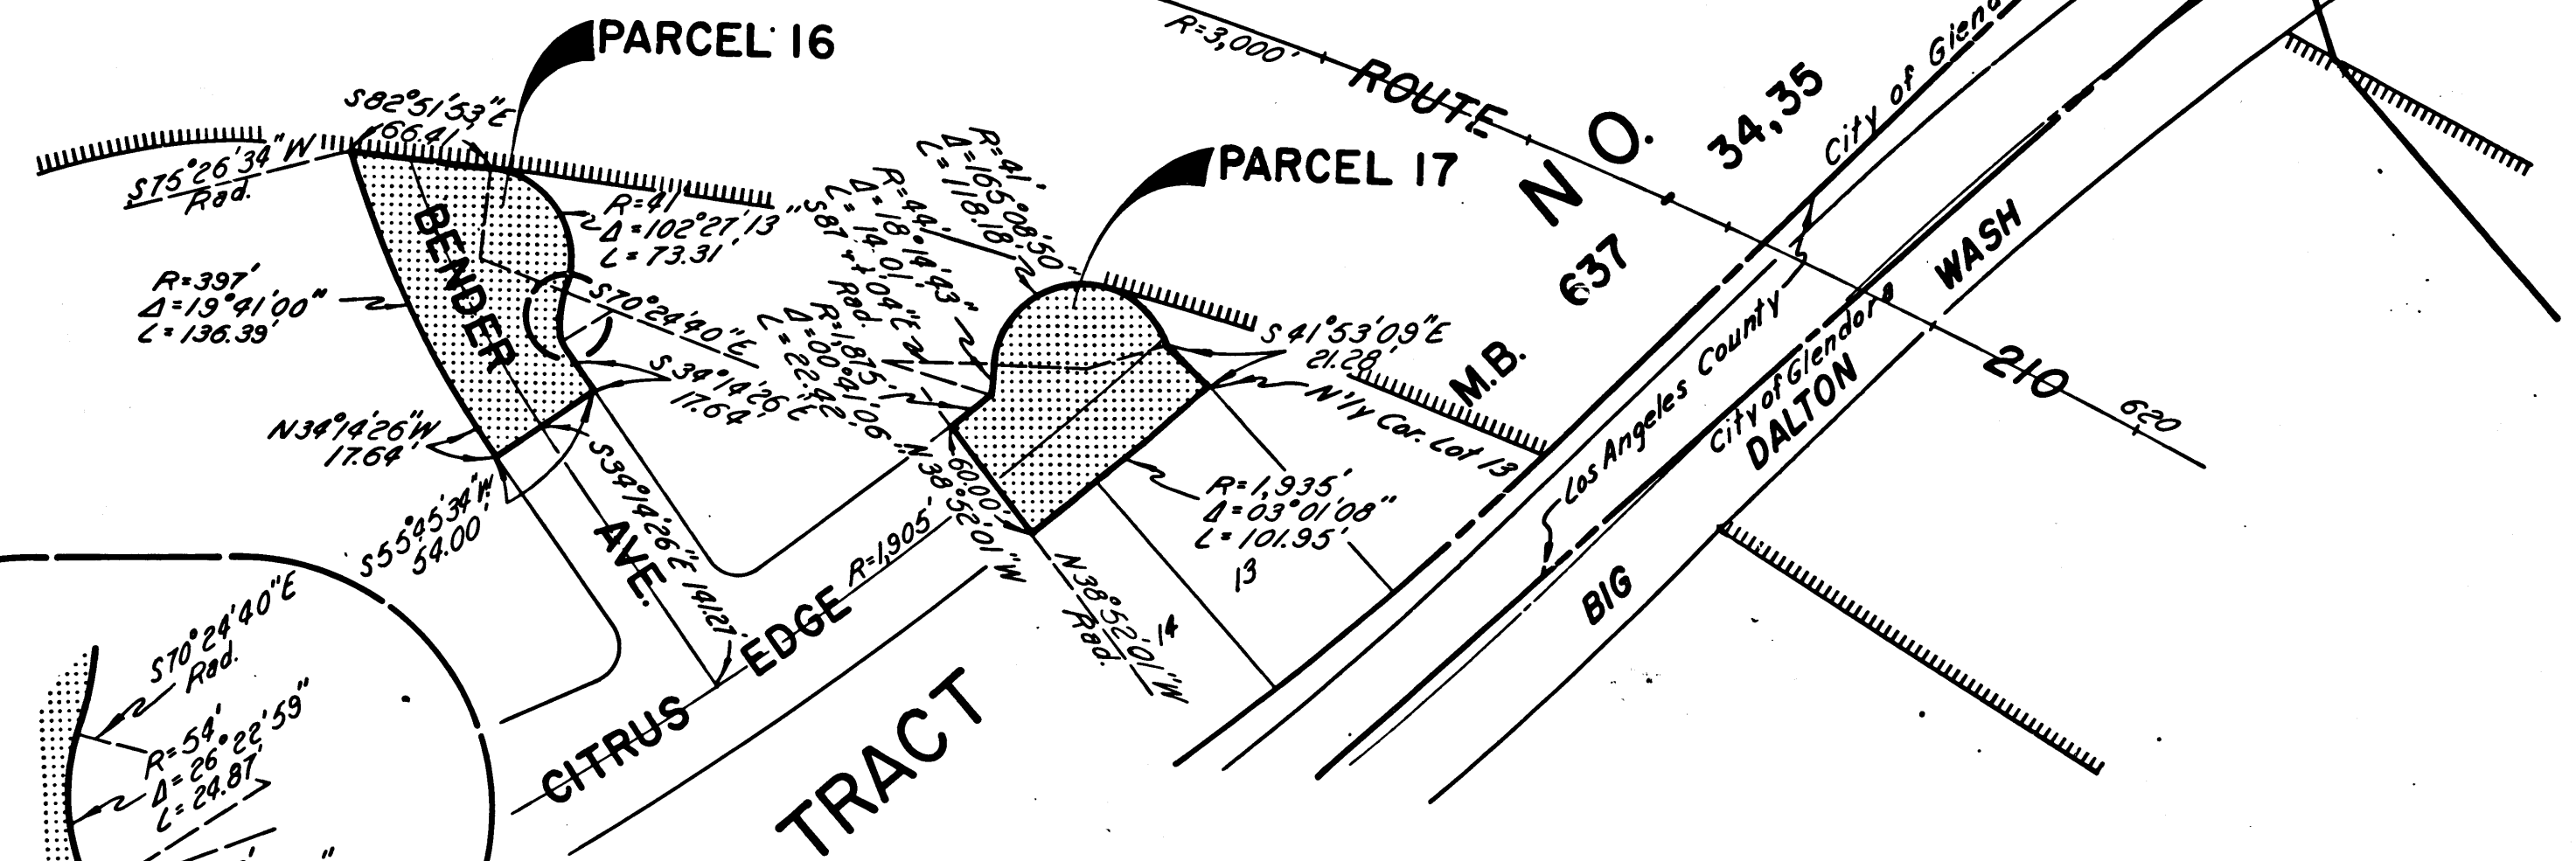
PARCEL 16

PARCEL 17

R=3,000'

ROUTE

NO. 34,35

City of Glend

S82°51'53"E
66.41'

S75°26'34"W
Rad.

R=41'
Δ=102°27'13"
L=73.31'

R=397'
Δ=19°41'00"
L=136.39'

BENDER

S70°24'40"E

S34°14'26"E
17.64'

N34°14'26"W
17.64'

S55°45'34"W
54.00'

R=41'
Δ=165°08'50"
L=118.18'

R=44'
Δ=18°14'43"
L=14.01'
S87°41'04"E
Rad.

R=1,875'
Δ=00°41'06"
L=22.42'

S41°53'09"E
21.28'

N'ly Cor. Lot 13

M.B. 637

Los Angeles County

City of Glendora

DALTON

WASH

BIG

210

620

N38°52'01"W
60.00'

R=1,905'

R=1,935'
Δ=03°01'08"
L=101.95'

13

14

N38°52'01"W
Rad.

S34°14'26"E 141.27'

AVE.

EDGE

CITRUS

TRACT

S70°24'40"E
Rad.

R=54'
Δ=26°22'59"
L=24.87'